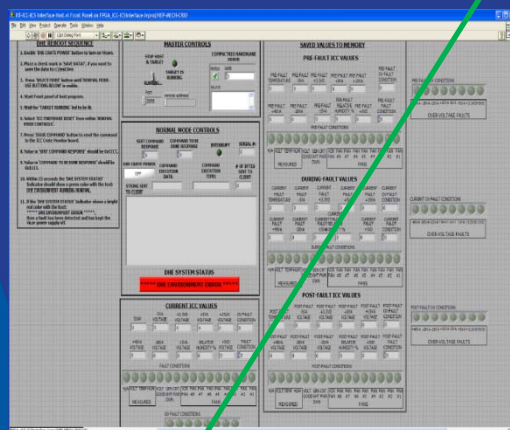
EHE REBOOT SEQUENCE

MASTER CONTROLS

SAVED VALUES TO MEMORY

PRE-FAULT ICC VALUES

NORMAL MODE CONTROLS

DURING FAULT VALUES

EHE SYSTEM STATUS

***** EHE ENVIRONMENT ERROR *****

CURRENT ICC VALUES

POST-FAULT ICC VALUES

OVER-VOLTAGE FAULTS

PASS

MEASURED